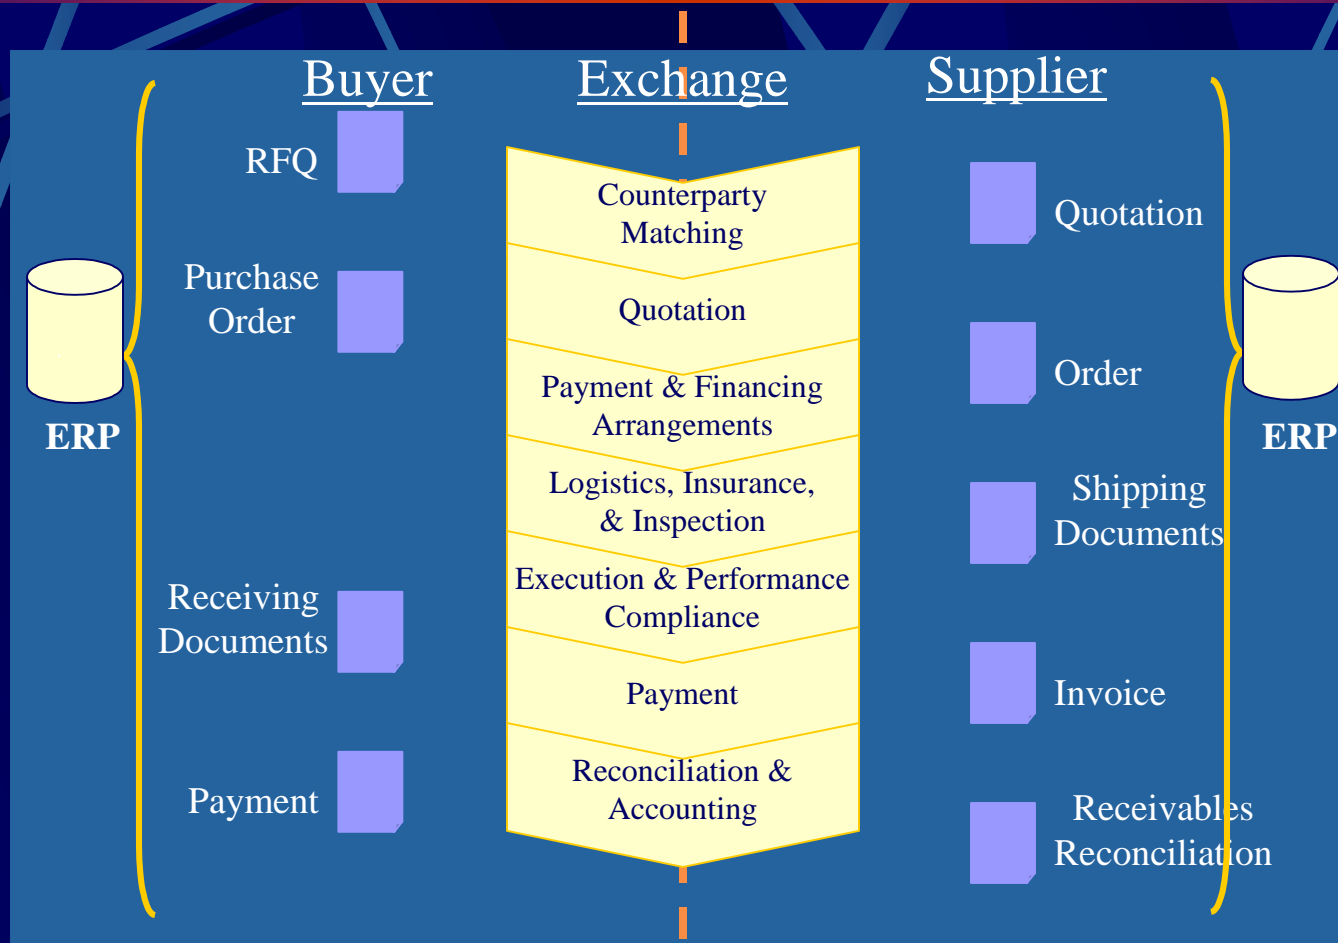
Buyer

Exchange

Supplier

ERP

RFQ

Purchase Order

Receiving Documents

Payment

Counterparty Matching

Quotation

Payment & Financing Arrangements

Logistics, Insurance, & Inspection

Execution & Performance Compliance

Payment

Reconciliation & Accounting

Quotation

Order

Shipping Documents

Invoice

Receivables Reconciliation

ERP